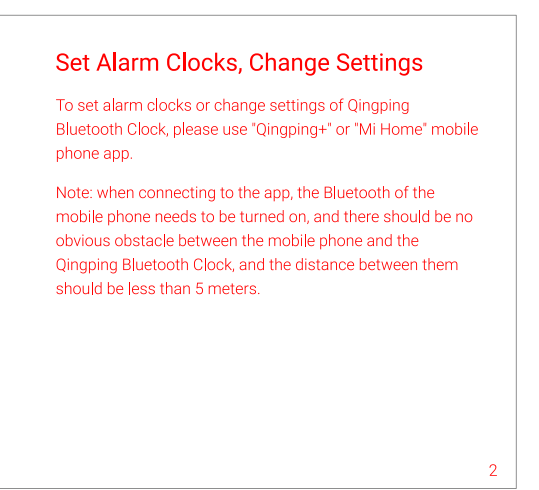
Set Alarm Clocks, Change Settings

To set alarm clocks or change settings of Qingping Bluetooth Clock, please use "Qingping+" or "Mi Home" mobile phone app.

Note: when connecting to the app, the Bluetooth of the mobile phone needs to be turned on, and there should be no obvious obstacle between the mobile phone and the Qingping Bluetooth Clock, and the distance between them should be less than 5 meters.

2